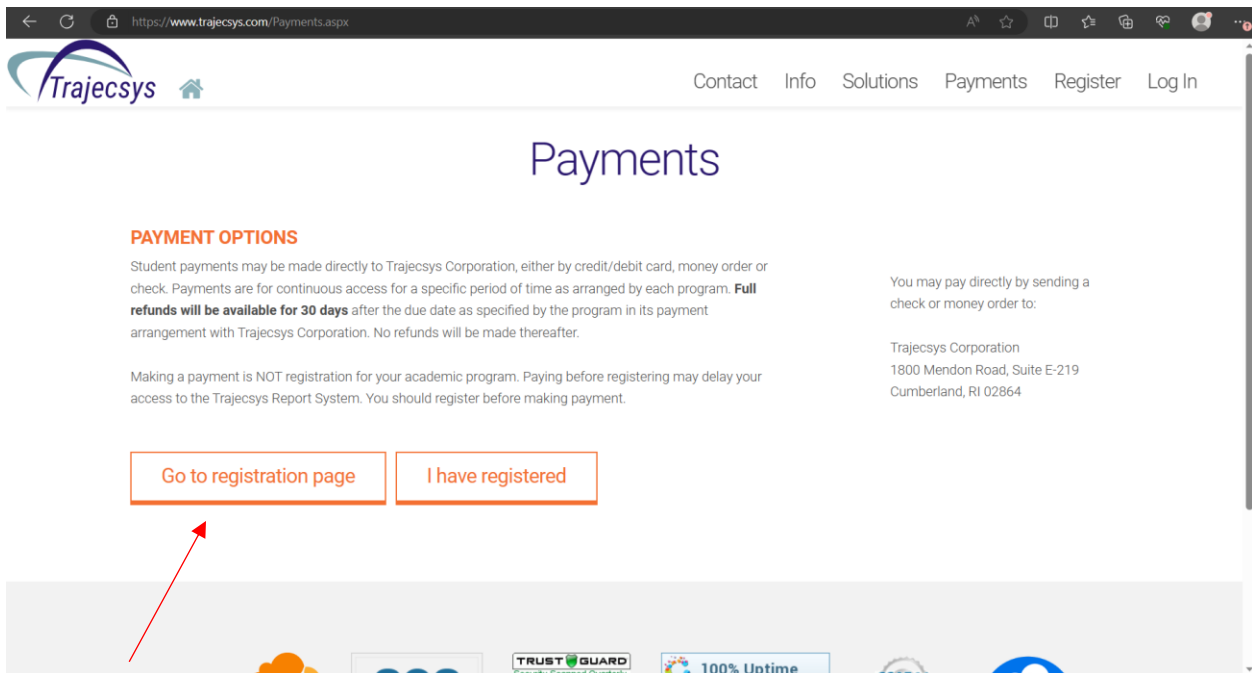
https://www.trajecsys.com/Payments.aspx

Trajecsys

Contact Info Solutions Payments Register Log In

Payments

PAYMENT OPTIONS

Student payments may be made directly to Trajecsys Corporation, either by credit/debit card, money order or check. Payments are for continuous access for a specific period of time as arranged by each program. **Full refunds will be available for 30 days** after the due date as specified by the program in its payment arrangement with Trajecsys Corporation. No refunds will be made thereafter.

Making a payment is NOT registration for your academic program. Paying before registering may delay your access to the Trajecsys Report System. You should register before making payment.

You may pay directly by sending a check or money order to:

Trajecsys Corporation
1800 Mendon Road, Suite E-219
Cumberland, RI 02864

Go to registration page

I have registered

TRUST GUARD

100% Uptime